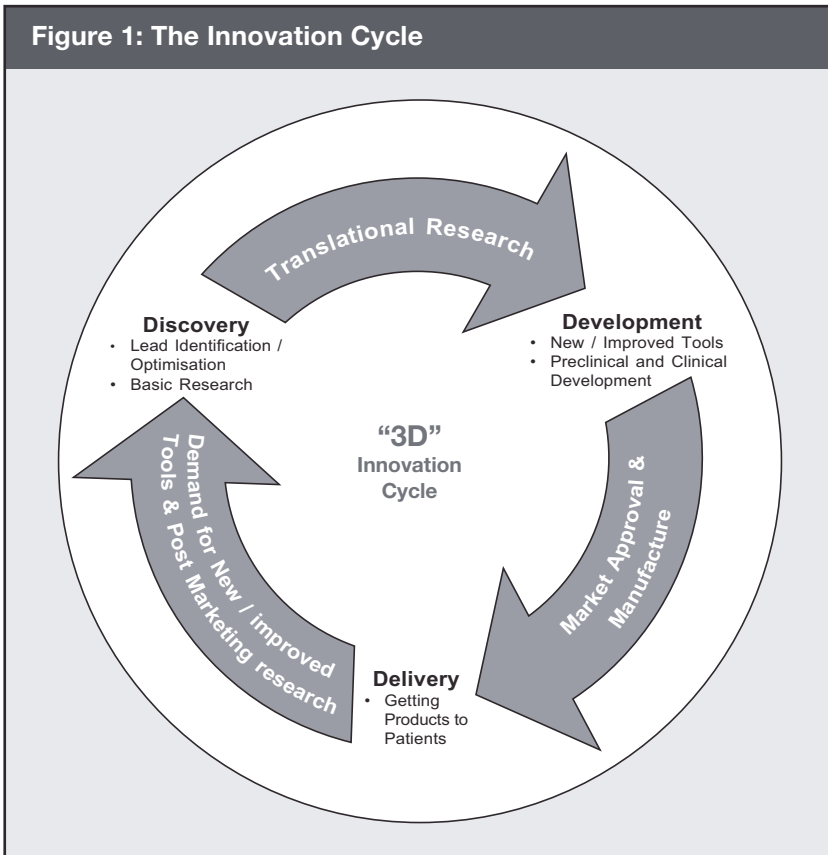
Figure 1: The Innovation Cycle

Translational Research

Discovery
• Lead Identification / Optimisation
• Basic Research

Development
• New / Improved Tools
• Preclinical and Clinical Development

"3D" Innovation Cycle

Market Approval & Manufacture

Delivery
• Getting Products to Patients

Demand for New / improved Tools & Post Marketing research